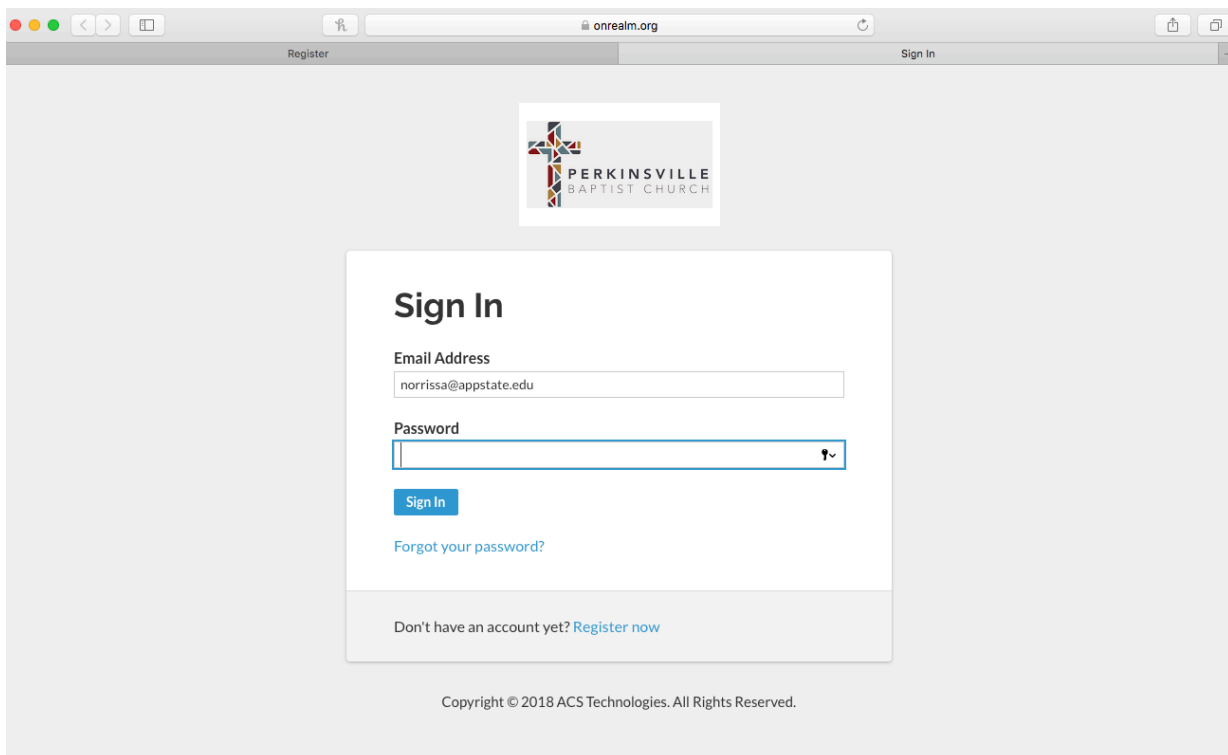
onrealm.org

Register

Sign In

PERKINSVILLE
BAPTIST CHURCH

Sign In

Email Address

norrissa@appstate.edu

Password

Sign In

Forgot your password?

Don't have an account yet? Register now

Copyright © 2018 ACS Technologies. All Rights Reserved.